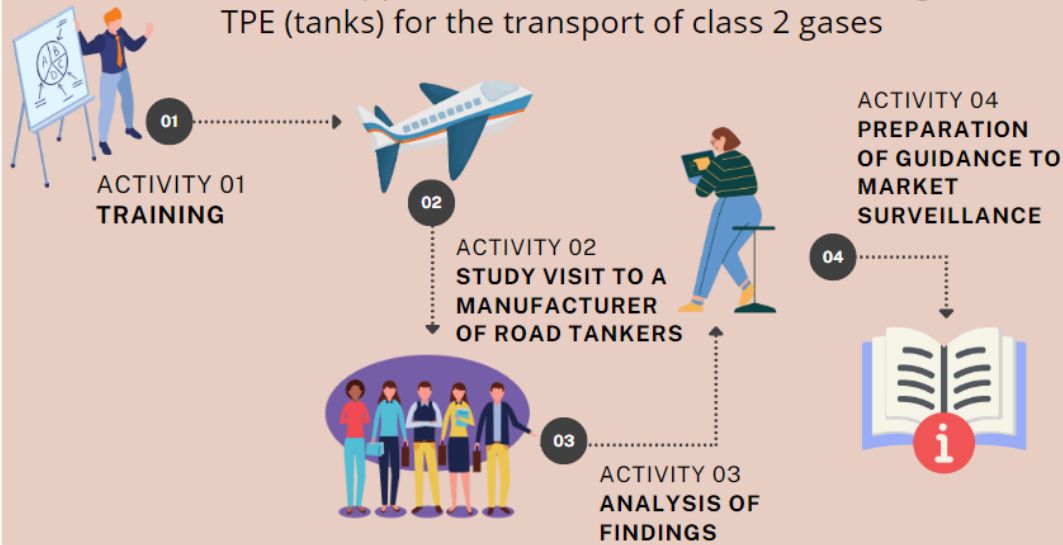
TPE (tanks) for the transport of class 2 gases

01

ACTIVITY 01
TRAINING

02

ACTIVITY 02
STUDY VISIT TO A MANUFACTURER OF ROAD TANKERS

03

ACTIVITY 03
ANALYSIS OF FINDINGS

04

ACTIVITY 04
PREPARATION OF GUIDANCE TO MARKET SURVEILLANCE